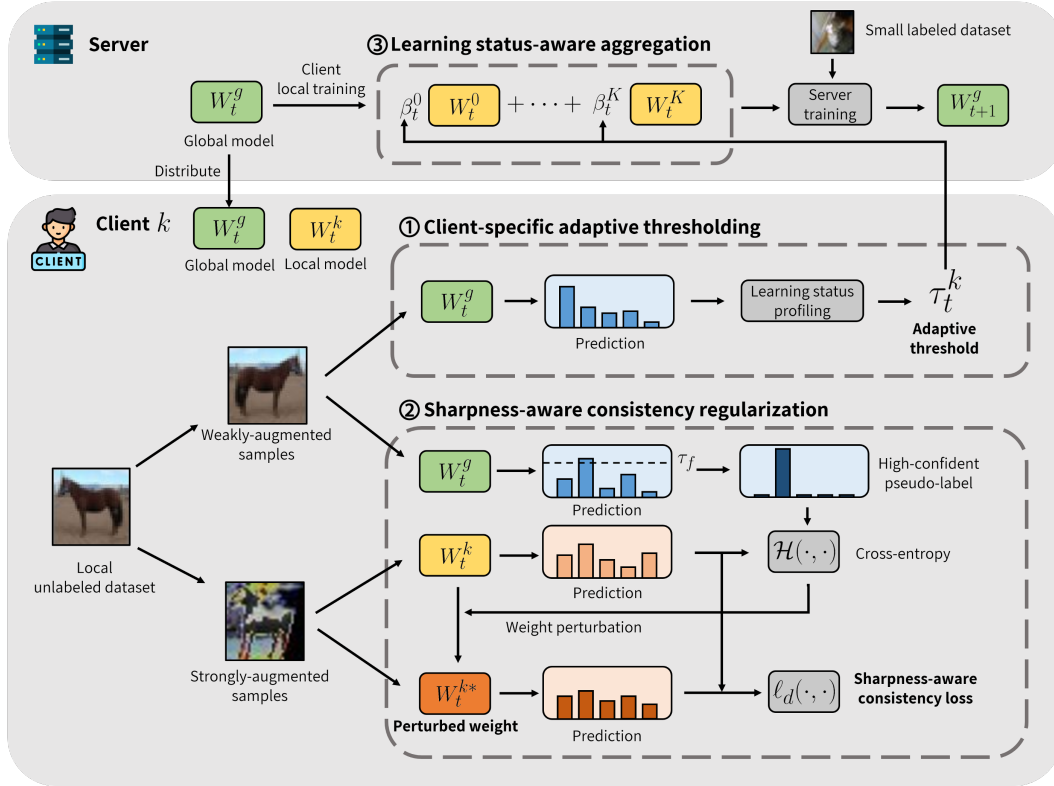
Server

③ Learning status-aware aggregation

Small labeled dataset

$W_t^g$

Client local training

$\beta_t^0$ $W_t^0$ $+ \cdots +$ $\beta_t^K$ $W_t^K$

Server training

$W_{t+1}^g$

Global model

Distribute

Client $k$

CLIENT

$W_t^g$ $W_t^k$

Global model Local model

① Client-specific adaptive thresholding

$W_t^g$

Prediction

Learning status profiling

$\tau_t^k$

Adaptive threshold

② Sharpness-aware consistency regularization

Weakly-augmented samples

Local unlabeled dataset

$W_t^g$

$\tau_f$

Prediction

High-confident pseudo-label

$W_t^k$

$\mathcal{H}(\cdot,\cdot)$ Cross-entropy

Prediction

Weight perturbation

Strongly-augmented samples

$W_t^{k*}$

Perturbed weight

Prediction

$\ell_d(\cdot,\cdot)$

Sharpness-aware consistency loss